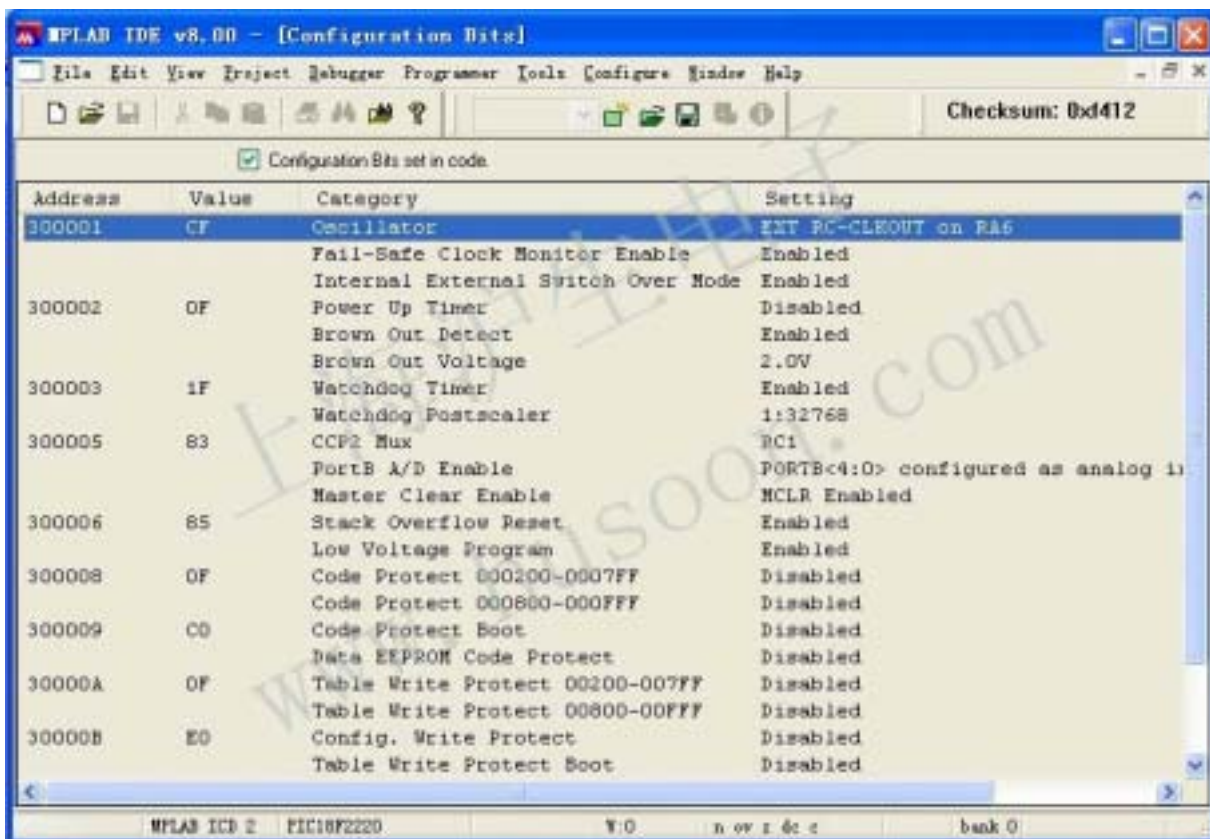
MPLAB IDE v8.00 - [Configuration Bits]

File Edit View Project Debugger Programmer Tools Configure Window Help

Checksum: 0xd412

Configuration Bits set in code.

| Address | Value | Category | Setting |
|---|---|---|---|
| 300001 | CF | Oscillator | EXT RC-CLKOUT on RA6 |
| | | Fail-Safe Clock Monitor Enable | Enabled |
| | | Internal External Switch Over Mode | Enabled |
| 300002 | 0F | Power Up Timer | Disabled |
| | | Brown Out Detect | Enabled |
| | | Brown Out Voltage | 2.0V |
| 300003 | 1F | Watchdog Timer | Enabled |
| | | Watchdog Postscaler | 1:32768 |
| 300005 | 83 | CCP2 Mux | RC1 |
| | | PortB A/D Enable | PORTB<4:0> configured as analog i |
| | | Master Clear Enable | MCLR Enabled |
| 300006 | 85 | Stack Overflow Reset | Enabled |
| | | Low Voltage Program | Enabled |
| 300008 | 0F | Code Protect 000200-0007FF | Disabled |
| | | Code Protect 000800-000FFF | Disabled |
| 300009 | C0 | Code Protect Boot | Disabled |
| | | Data EEPROM Code Protect | Disabled |
| 30000A | 0F | Table Write Protect 00200-007FF | Disabled |
| | | Table Write Protect 00800-00FFF | Disabled |
| 30000B | E0 | Config. Write Protect | Disabled |
| | | Table Write Protect Boot | Disabled |

MPLAB ICD 2 PIC18F2220 W:0 n ov z dc c bank 0

www.elecfans.com